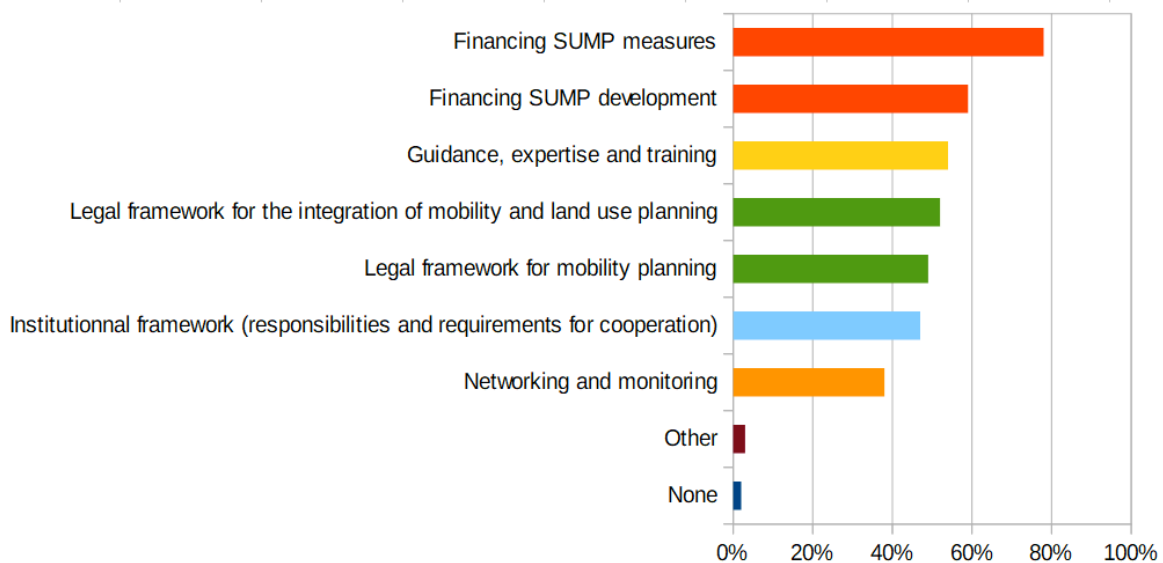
Financing SUMP measures
Financing SUMP development
Guidance, expertise and training
Legal framework for the integration of mobility and land use planning
Legal framework for mobility planning
Institutionnal framework (responsibilities and requirements for cooperation)
Networking and monitoring
Other
None

0%
20%
40%
60%
80%
100%